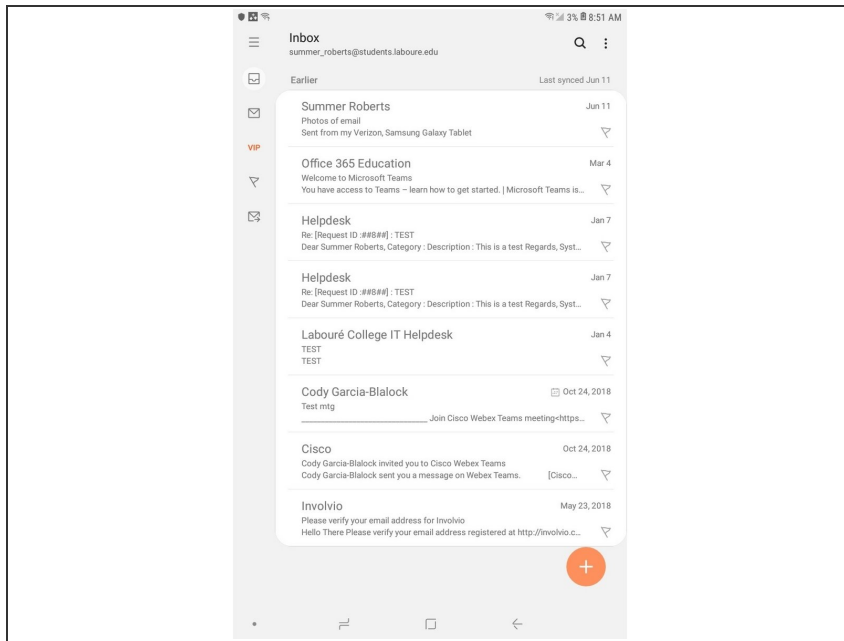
3% 8:51 AM

Inbox
summer_roberts@students.laboure.edu

VIP

Earlier
Last synced Jun 11

Summer Roberts
Jun 11
Photos of email
Sent from my Verizon, Samsung Galaxy Tablet

Office 365 Education
Mar 4
Welcome to Microsoft Teams
You have access to Teams – learn how to get started. | Microsoft Teams is...

Helpdesk
Jan 7
Re: [Request ID :##8##] : TEST
Dear Summer Roberts, Category : Description : This is a test Regards, Syst...

Helpdesk
Jan 7
Re: [Request ID :##8##] : TEST
Dear Summer Roberts, Category : Description : This is a test Regards, Syst...

Labouré College IT Helpdesk
Jan 4
TEST
TEST

Cody Garcia-Blalock
Oct 24, 2018
Test mtg
________________ Join Cisco Webex Teams meeting<https...

Cisco
Oct 24, 2018
Cody Garcia-Blalock invited you to Cisco Webex Teams
Cody Garcia-Blalock sent you a message on Webex Teams. [Cisco...

Involvio
May 23, 2018
Please verify your email address for Involvio
Hello There Please verify your email address registered at http://involvio.c...

+